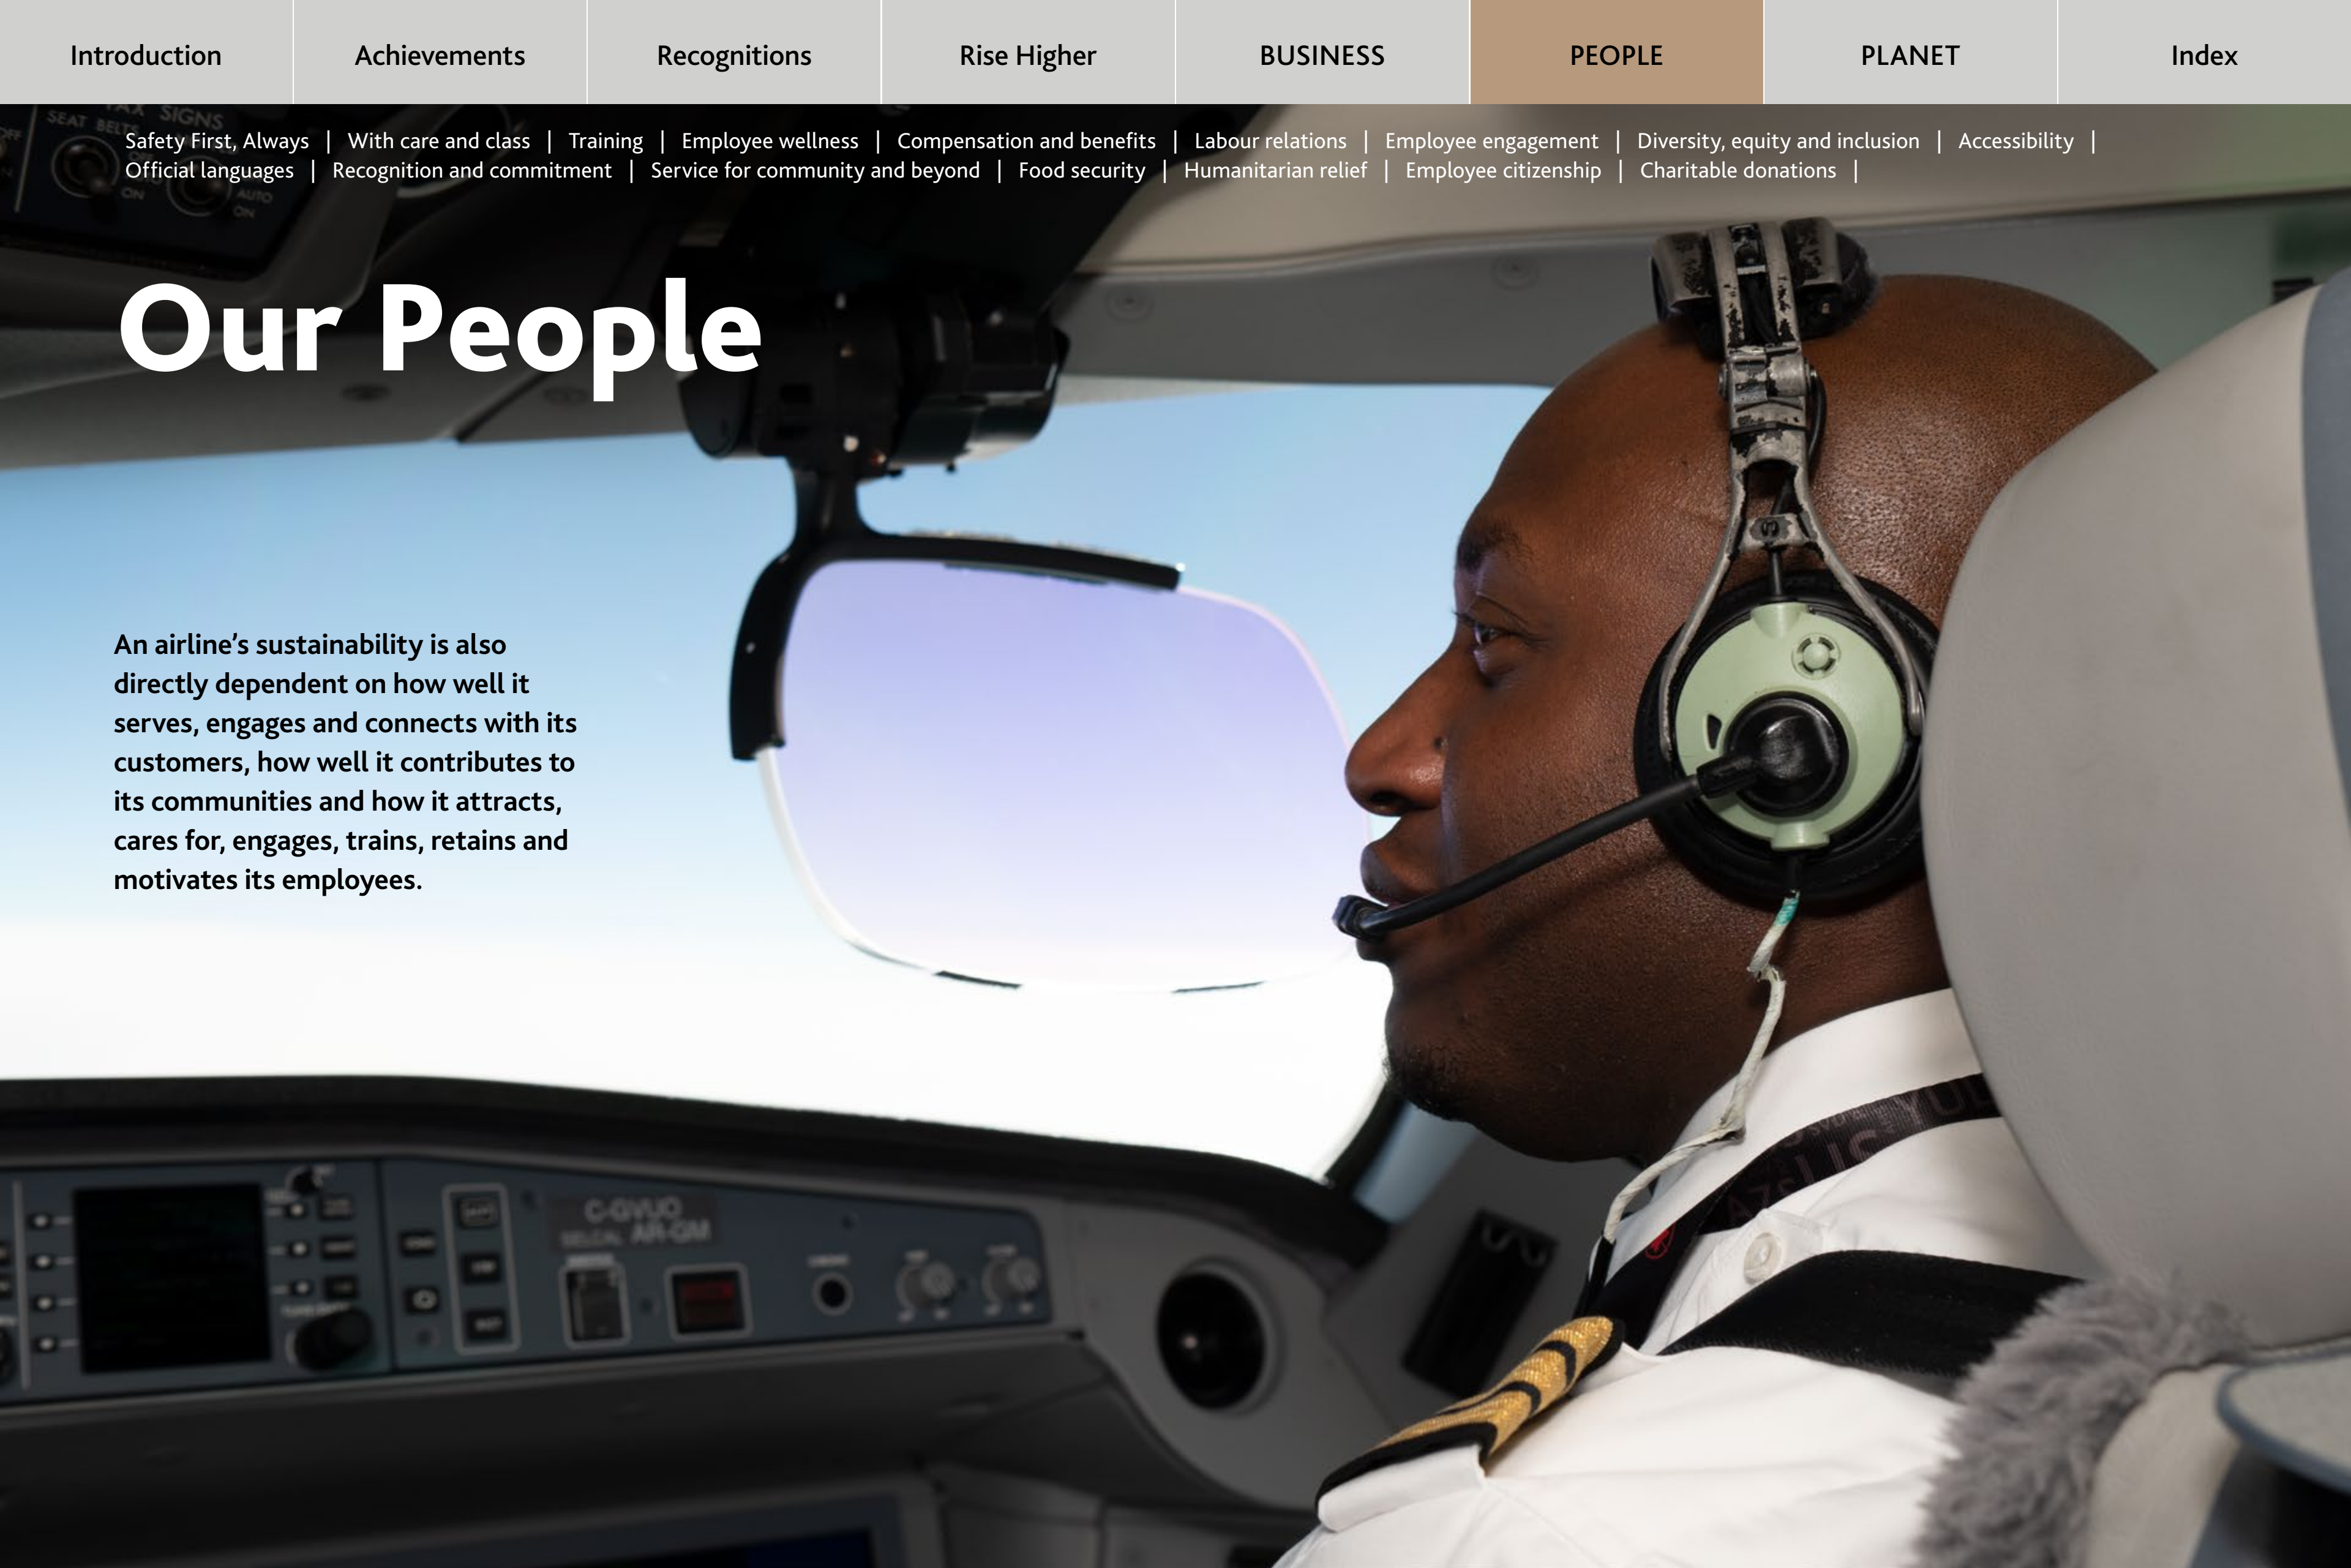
Introduction | Achievements | Recognitions | Rise Higher | BUSINESS | PEOPLE | PLANET | Index

Safety First, Always | With care and class | Training | Employee wellness | Compensation and benefits | Labour relations | Employee engagement | Diversity, equity and inclusion | Accessibility | Official languages | Recognition and commitment | Service for community and beyond | Food security | Humanitarian relief | Employee citizenship | Charitable donations |

Our People

An airline's sustainability is also directly dependent on how well it serves, engages and connects with its customers, how well it contributes to its communities and how it attracts, cares for, engages, trains, retains and motivates its employees.